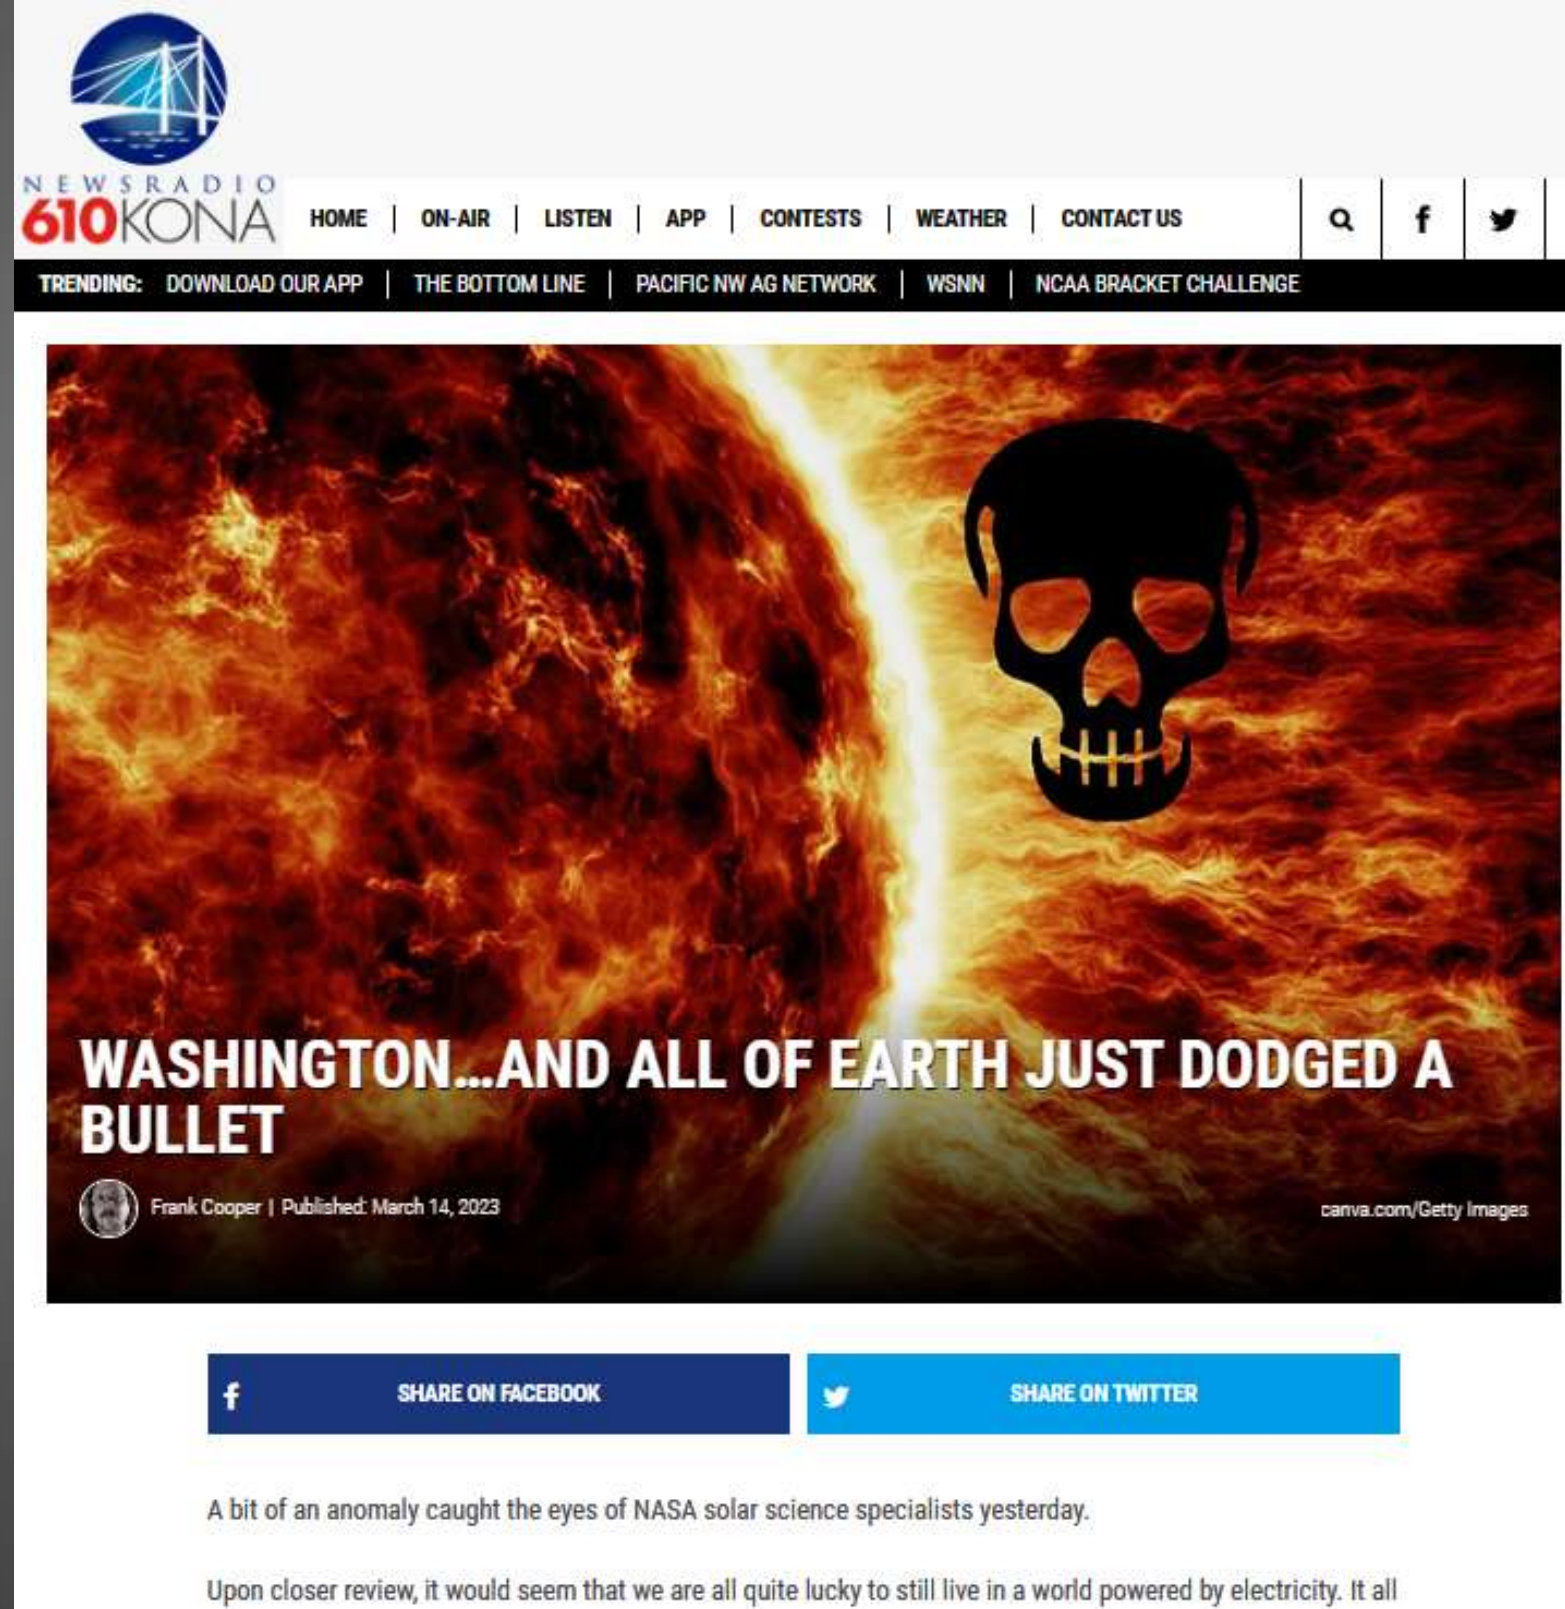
NEWSRADIO 610KONA

HOME | ON-AIR | LISTEN | APP | CONTESTS | WEATHER | CONTACT US

TRENDING: DOWNLOAD OUR APP | THE BOTTOM LINE | PACIFIC NW AG NETWORK | WSNN | NCAA BRACKET CHALLENGE

WASHINGTON...AND ALL OF EARTH JUST DODGED A BULLET

Frank Cooper | Published: March 14, 2023

canva.com/Getty Images

SHARE ON FACEBOOK

SHARE ON TWITTER

A bit of an anomaly caught the eyes of NASA solar science specialists yesterday.

Upon closer review, it would seem that we are all quite lucky to still live in a world powered by electricity. It all